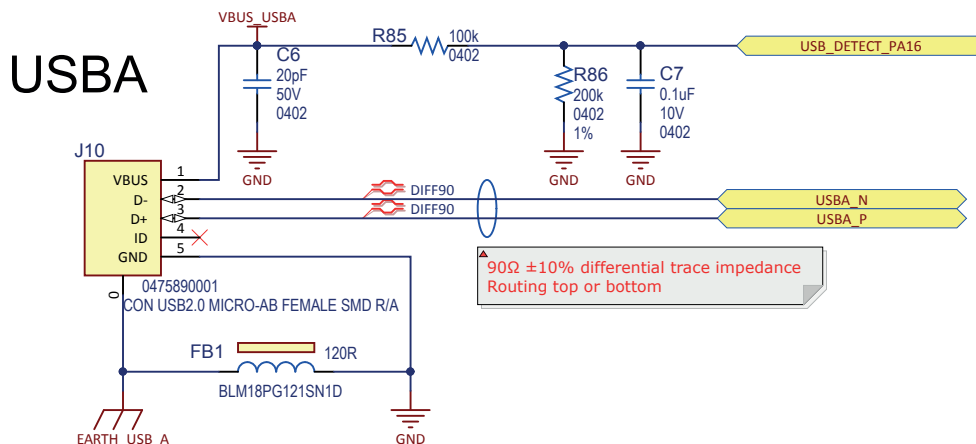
USBA

VBUS_USBA

C6
20pF
50V
0402

R85
100k
0402

R86
200k
0402
1%

C7
0.1uF
10V
0402

USB_DETECT_PA16

GND
GND
GND

J10

| VBUS | 1 |
|---|---|
| D- | 2 |
| D+ | 3 |
| ID | 4 |
| GND | 5 |

DIFF90
DIFF90

USBA_N
USBA_P

90Ω ±10% differential trace impedance
Routing top or bottom

0
0475890001
CON USB2.0 MICRO-AB FEMALE SMD R/A

FB1
120R
BLM18PG121SN1D

EARTH_USB_A
GND